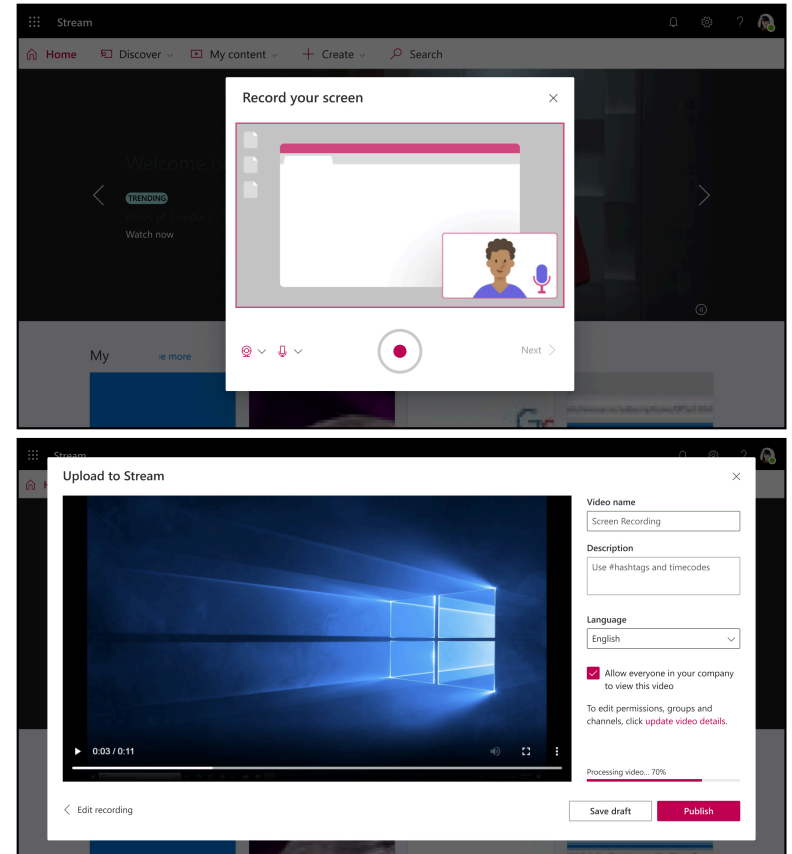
Stream

Home Discover My content Create Search

Welcome to

TRENDING

Rules of Conduct

Watch now

My

See more

Record your screen

Next

Stream

Upload to Stream

0:03 / 0:11

Video name

Screen Recording

Description

Use #hashtags and timecodes

Language

English

Allow everyone in your company to view this video

To edit permissions, groups and channels, click update video details.

Processing video... 70%

Edit recording

Save draft

Publish